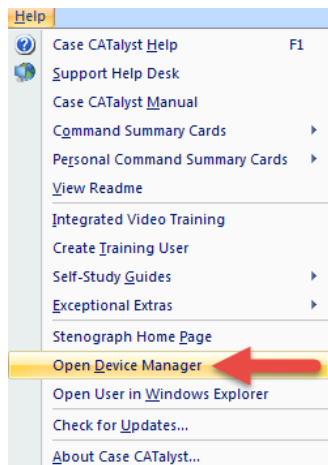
Help

Case CATalyst Help F1
Support Help Desk
Case CATalyst Manual
Command Summary Cards
Personal Command Summary Cards
View Readme

Integrated Video Training
Create Training User
Self-Study Guides
Exceptional Extras

Stenograph Home Page
Open Device Manager
Open User in Windows Explorer
Check for Updates...
About Case CATalyst...